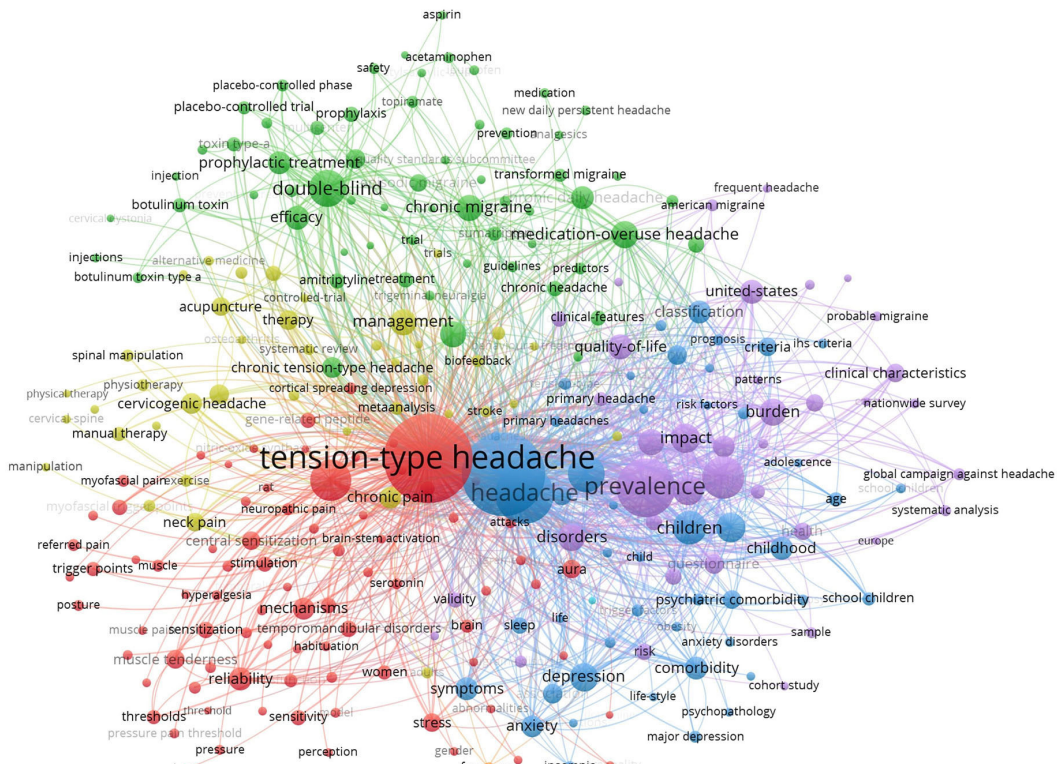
aspirin
safety
acetaminophen
placebo-controlled phase
medication
placebo-controlled trial
topiramate
new daily persistent headache
prophylaxis
prevention
analgesics
toxin type-a
prophylactic treatment
quality standards subcommittee
injection
transformed migraine
double-blind
migraine
chronic daily headache
frequent headache
botulinum toxin
efficacy
chronic migraine
american migraine
cervical dystonia
sumatriptan
medication-overuse headache
trial
injections
alternative medicine
trials
guidelines
predictors
botulinum toxin type a
amitriptyline
treatment
chronic headache
united-states
controlled-trial
trigeminal neuralgia
acupuncture
clinical-features
classification
probable migraine
management
therapy
prognosis
ihs criteria
systematic review
quality-of-life
criteria
spinal manipulation
biofeedback
chronic tension-type headache
patterns
clinical characteristics
physiotherapy
cortical spreading depression
physical therapy
cervicogenic headache
primary headache
risk factors
burden
nationwide survey
cervical-spine
gene-related peptide
metaanalysis
stroke
manual therapy
primary headaches
impact
nitric-oxide
adolescence
manipulation
global campaign against headache
tension-type headache
myofascial pain
exercise
headache
prevalence
age
rat
school-children
myofascial trigger points
chronic pain
systematic analysis
neuropathic pain
neck pain
attacks
children
health
central sensitization
brain-stem activation
disorders
childhood
europe
referred pain
child
questionnaire
trigger points
muscle
stimulation
aura
serotonin
psychiatric comorbidity
school children
posture
hyperalgesia
trigger factors
validity
mechanisms
obesity
sample
muscle pain
sensitization
temporomandibular disorders
brain
sleep
life
anxiety disorders
habituation
risk
muscle tenderness
comorbidity
women
reliability
depression
cohort study
symptoms
life-style
thresholds
threshold
abnormalities
psychopathology
sensitivity
model
pressure pain threshold
stress
anxiety
major depression
pressure
perception
gender